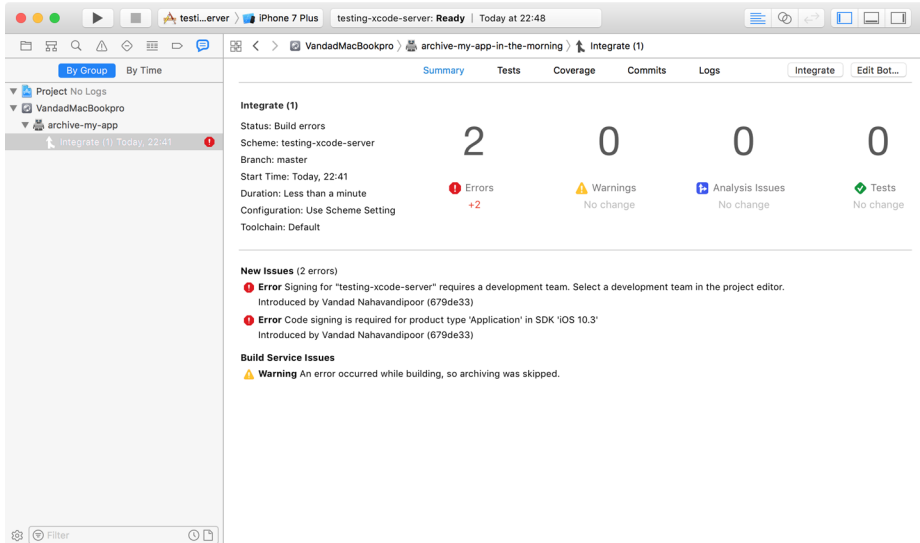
testi...erver 〉 iPhone 7 Plus | testing-xcode-server: **Ready** | Today at 22:48

By Group By Time

Project No Logs
VandadMacBookpro
archive-my-app
Integrate (1) Today, 22:41

VandadMacBookpro 〉 archive-my-app-in-the-morning 〉 Integrate (1)

Summary Tests Coverage Commits Logs Integrate Edit Bot...

**Integrate (1)**

Status: Build errors
Scheme: testing-xcode-server
Branch: master
Start Time: Today, 22:41
Duration: Less than a minute
Configuration: Use Scheme Setting
Toolchain: Default

| 2 | 0 | 0 | 0 |
|---|---|---|---|
| Errors | Warnings | Analysis Issues | Tests |
| +2 | No change | No change | No change |

**New Issues** (2 errors)
**Error** Signing for "testing-xcode-server" requires a development team. Select a development team in the project editor.
Introduced by Vandad Nahavandipoor (679de33)
**Error** Code signing is required for product type 'Application' in SDK 'iOS 10.3'
Introduced by Vandad Nahavandipoor (679de33)

**Build Service Issues**
**Warning** An error occurred while building, so archiving was skipped.

Filter